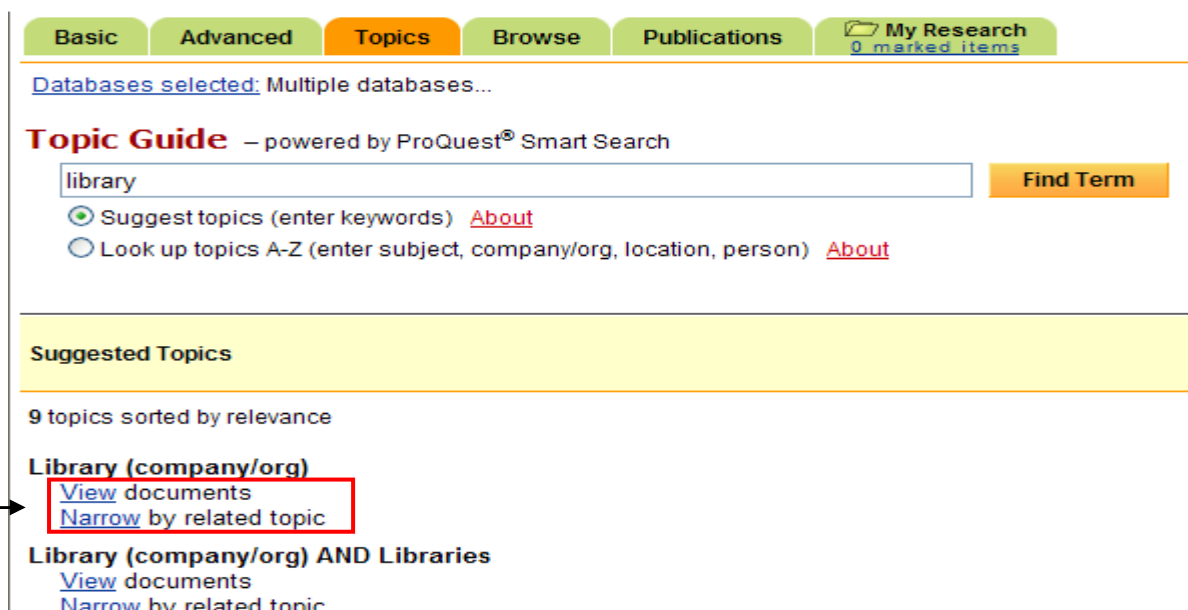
Basic Advanced Topics Browse Publications My Research
0 marked items

Databases selected: Multiple databases...

Topic Guide – powered by ProQuest® Smart Search

library

Find Term

Suggest topics (enter keywords) About

Look up topics A-Z (enter subject, company/org, location, person) About

Suggested Topics

9 topics sorted by relevance

Library (company/org)
View documents
Narrow by related topic

Library (company/org) AND Libraries
View documents
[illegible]